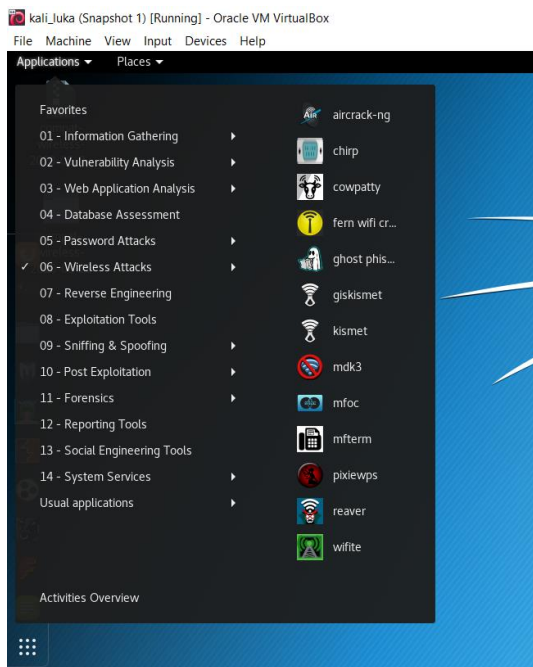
kali_luka (Snapshot 1) [Running] - Oracle VM VirtualBox

File Machine View Input Devices Help

Applications ▾ Places ▾

Favorites
01 - Information Gathering
02 - Vulnerability Analysis
03 - Web Application Analysis
04 - Database Assessment
05 - Password Attacks
✓ 06 - Wireless Attacks
07 - Reverse Engineering
08 - Exploitation Tools
09 - Sniffing & Spoofing
10 - Post Exploitation
11 - Forensics
12 - Reporting Tools
13 - Social Engineering Tools
14 - System Services
Usual applications

Activities Overview

aircrack-ng
chirp
cowpatty
fern wifi cr...
ghost phis...
giskismet
kismet
mdk3
mfoc
mfterm
pixiewps
reaver
wifite